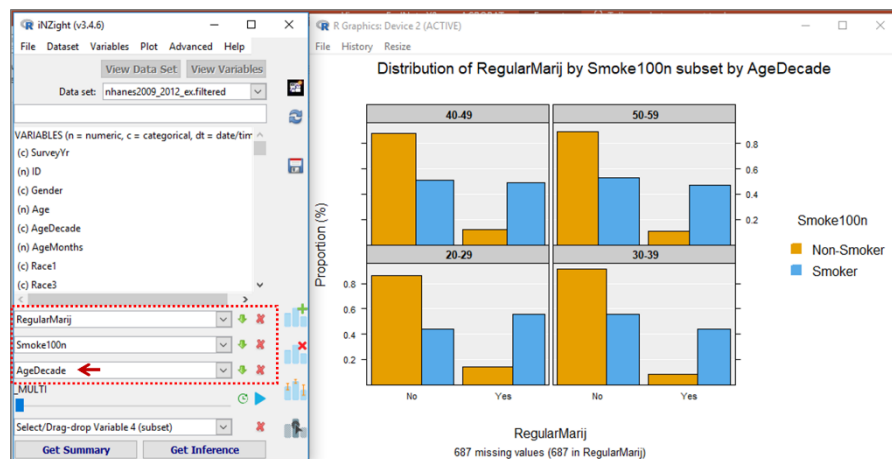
iNZight (v3.4.6)

File Dataset Variables Plot Advanced Help

View Data Set View Variables

Data set: nhanes2009_2012_ex.filtered

VARIABLES (n = numeric, c = categorical, dt = date/tim

(c) SurveyYr
(n) ID
(c) Gender
(n) Age
(c) AgeDecade
(n) AgeMonths
(c) Race1
(c) Race3

RegularMarij
Smoke100n
AgeDecade
_MULTI
Select/Drag-drop Variable 4 (subset)

Get Summary Get Inference

R Graphics: Device 2 (ACTIVE)

File History Resize

Distribution of RegularMarij by Smoke100n subset by AgeDecade

40-49
50-59
20-29
30-39

0.8
0.6
0.4
0.2

0.8
0.6
0.4
0.2

Proportion (%)

No Yes No Yes

Smoke100n
Non-Smoker
Smoker

RegularMarij
687 missing values (687 in RegularMarij)